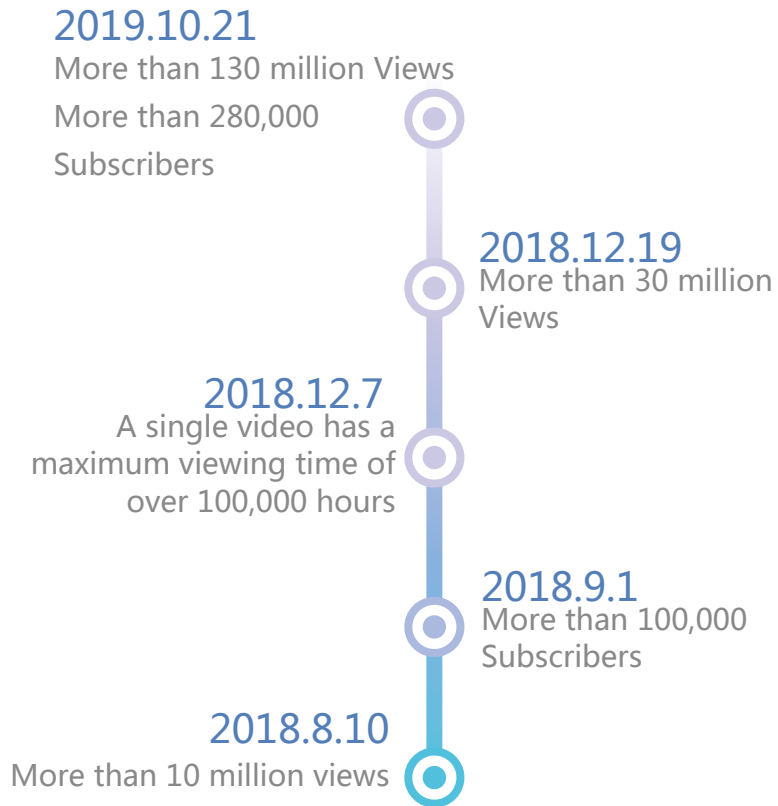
2019.10.21
More than 130 million Views
More than 280,000 Subscribers

2018.12.19
More than 30 million Views

2018.12.7
A single video has a maximum viewing time of over 100,000 hours

2018.9.1
More than 100,000 Subscribers

2018.8.10
More than 10 million views